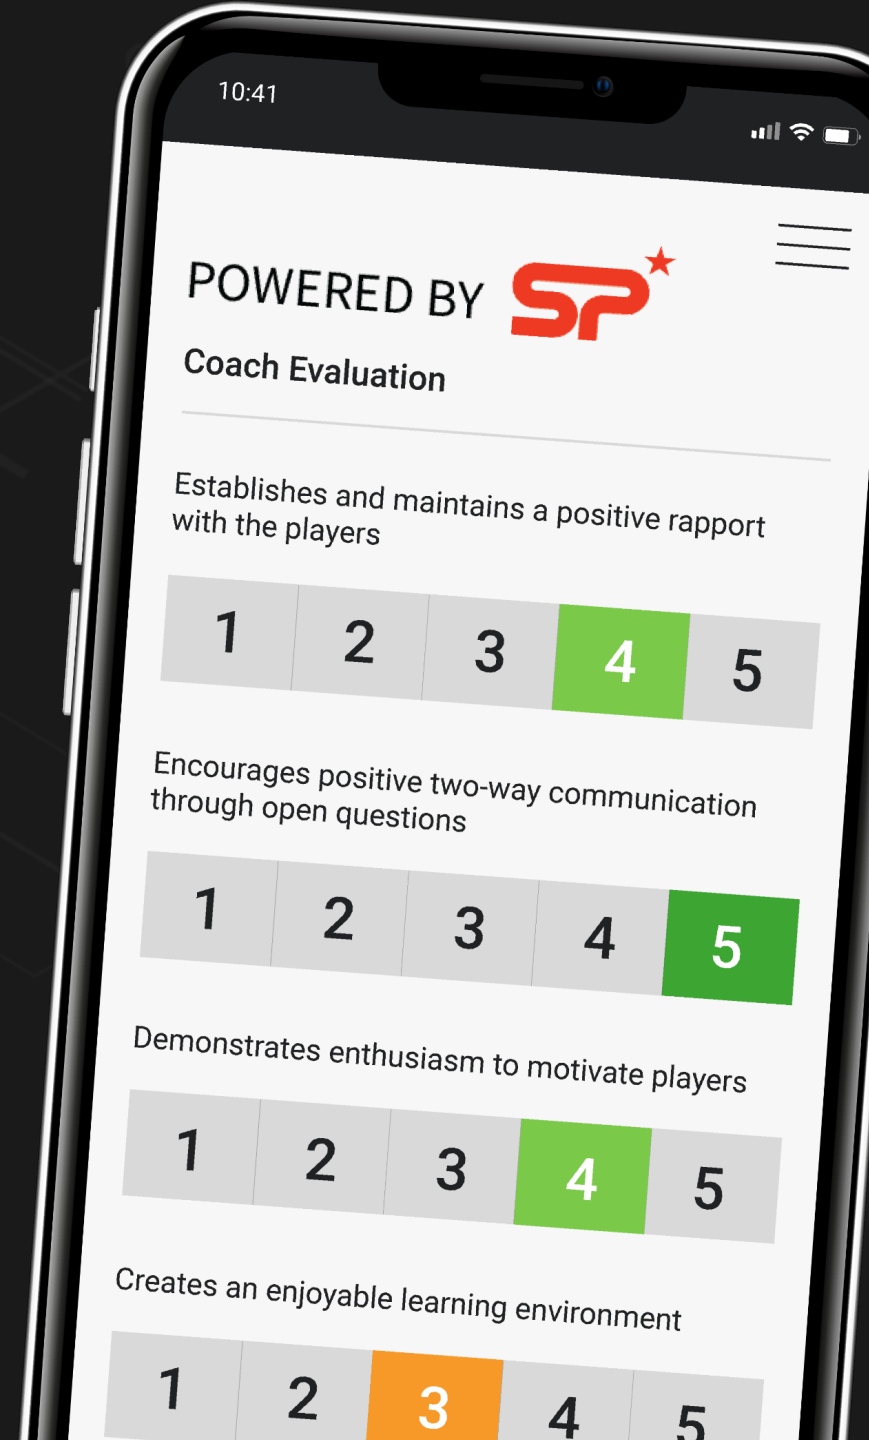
10:41

POWERED BY SP

Coach Evaluation

Establishes and maintains a positive rapport with the players

| 1 | 2 | 3 | 4 | 5 |
|---|---|---|---|---|

Encourages positive two-way communication through open questions

| 1 | 2 | 3 | 4 | 5 |
|---|---|---|---|---|

Demonstrates enthusiasm to motivate players

| 1 | 2 | 3 | 4 | 5 |
|---|---|---|---|---|

Creates an enjoyable learning environment

| 1 | 2 | 3 | 4 | 5 |
|---|---|---|---|---|